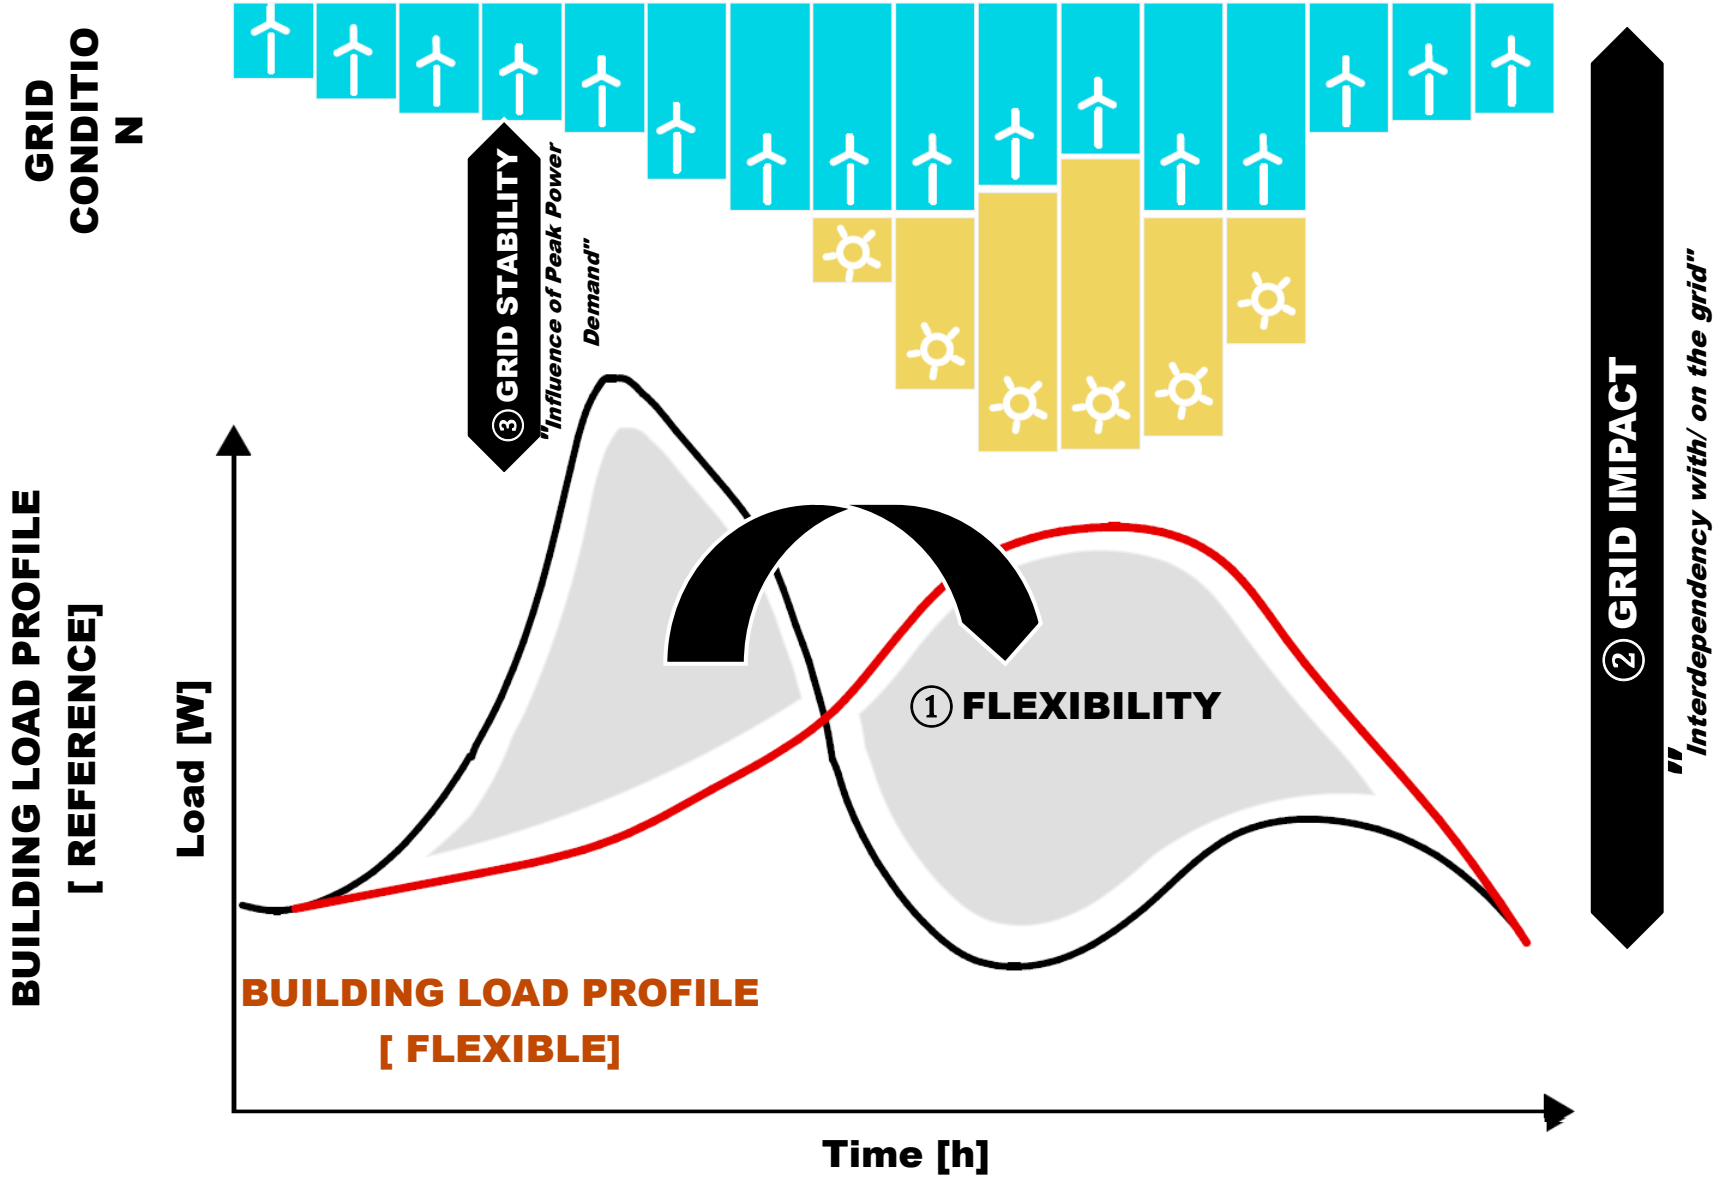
GRID CONDITIO N

③ GRID STABILITY
"Influence of Peak Power Demand"

② GRID IMPACT
"Interdependency with/ on the grid"

BUILDING LOAD PROFILE [ REFERENCE]

Load [W]

① FLEXIBILITY

BUILDING LOAD PROFILE
[ FLEXIBLE]

Time [h]